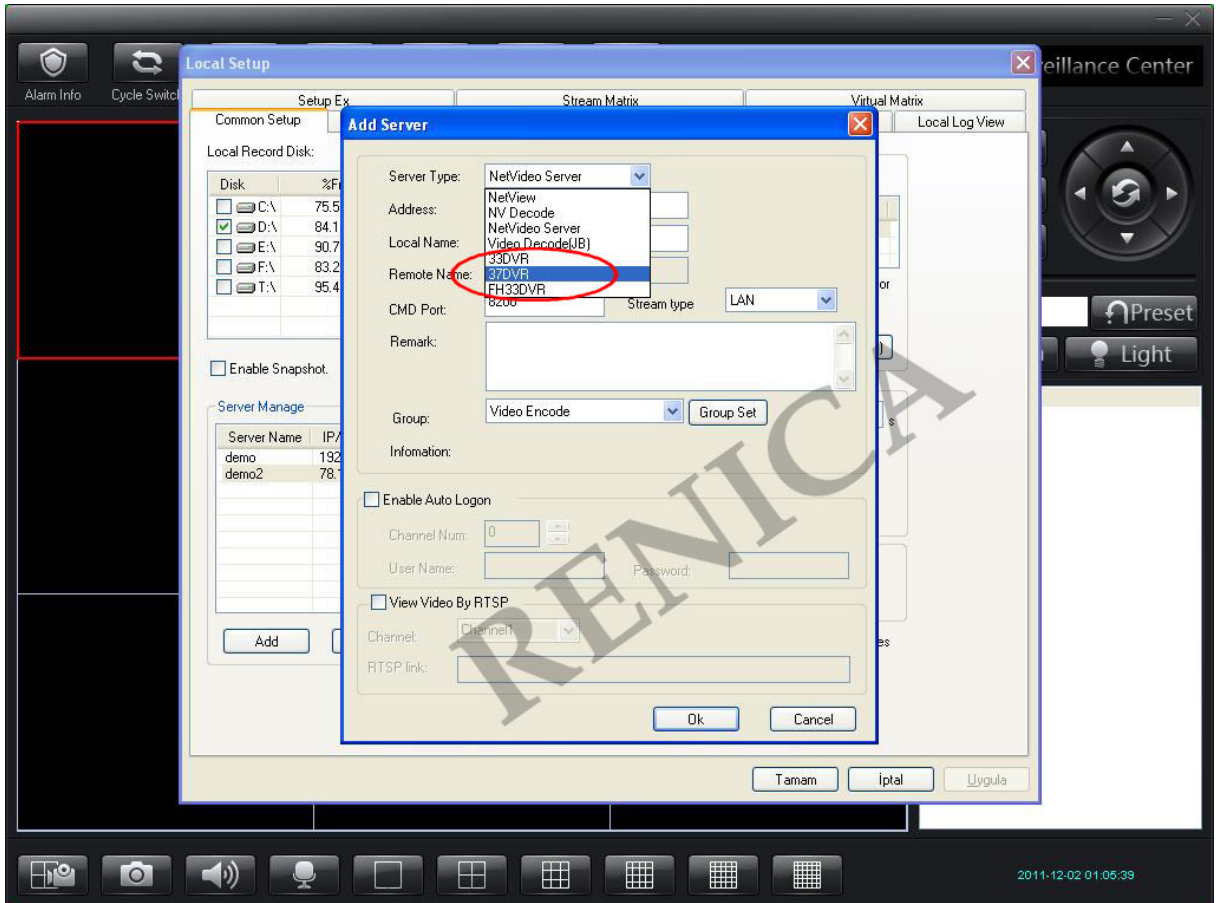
Alarm Info
Cycle Switch
eillance Center

Local Setup

Setup Ex
Stream Matrix
Virtual Matrix
Common Setup
Local Log View

Local Record Disk:

| Disk | %F |
|---|---|
| C:\ | 75.5 |
| D:\ | 84.1 |
| E:\ | 90.7 |
| F:\ | 83.2 |
| T:\ | 95.4 |

Enable Snapshot.

Server Manage

| Server Name | IP |
|---|---|
| demo | 192 |
| demo2 | 78. |

Add

Add Server

Server Type: NetVideo Server
NetView
NV Decode
NetVideo Server
Video Decode(JB)
33DVR
37DVR
FH33DVR
Address:
Local Name:
Remote Name:
CMD Port: 8200
Stream type LAN
Remark:
Group: Video Encode
Group Set
Infomation:

Enable Auto Logon
Channel Num: 0
User Name:
Password:

View Video By RTSP
Channel: Channel1
RTSP link:

Ok
Cancel

Tamam
İptal
Uygula

Preset
Light

RENICA

2011-12-02 01:05:39